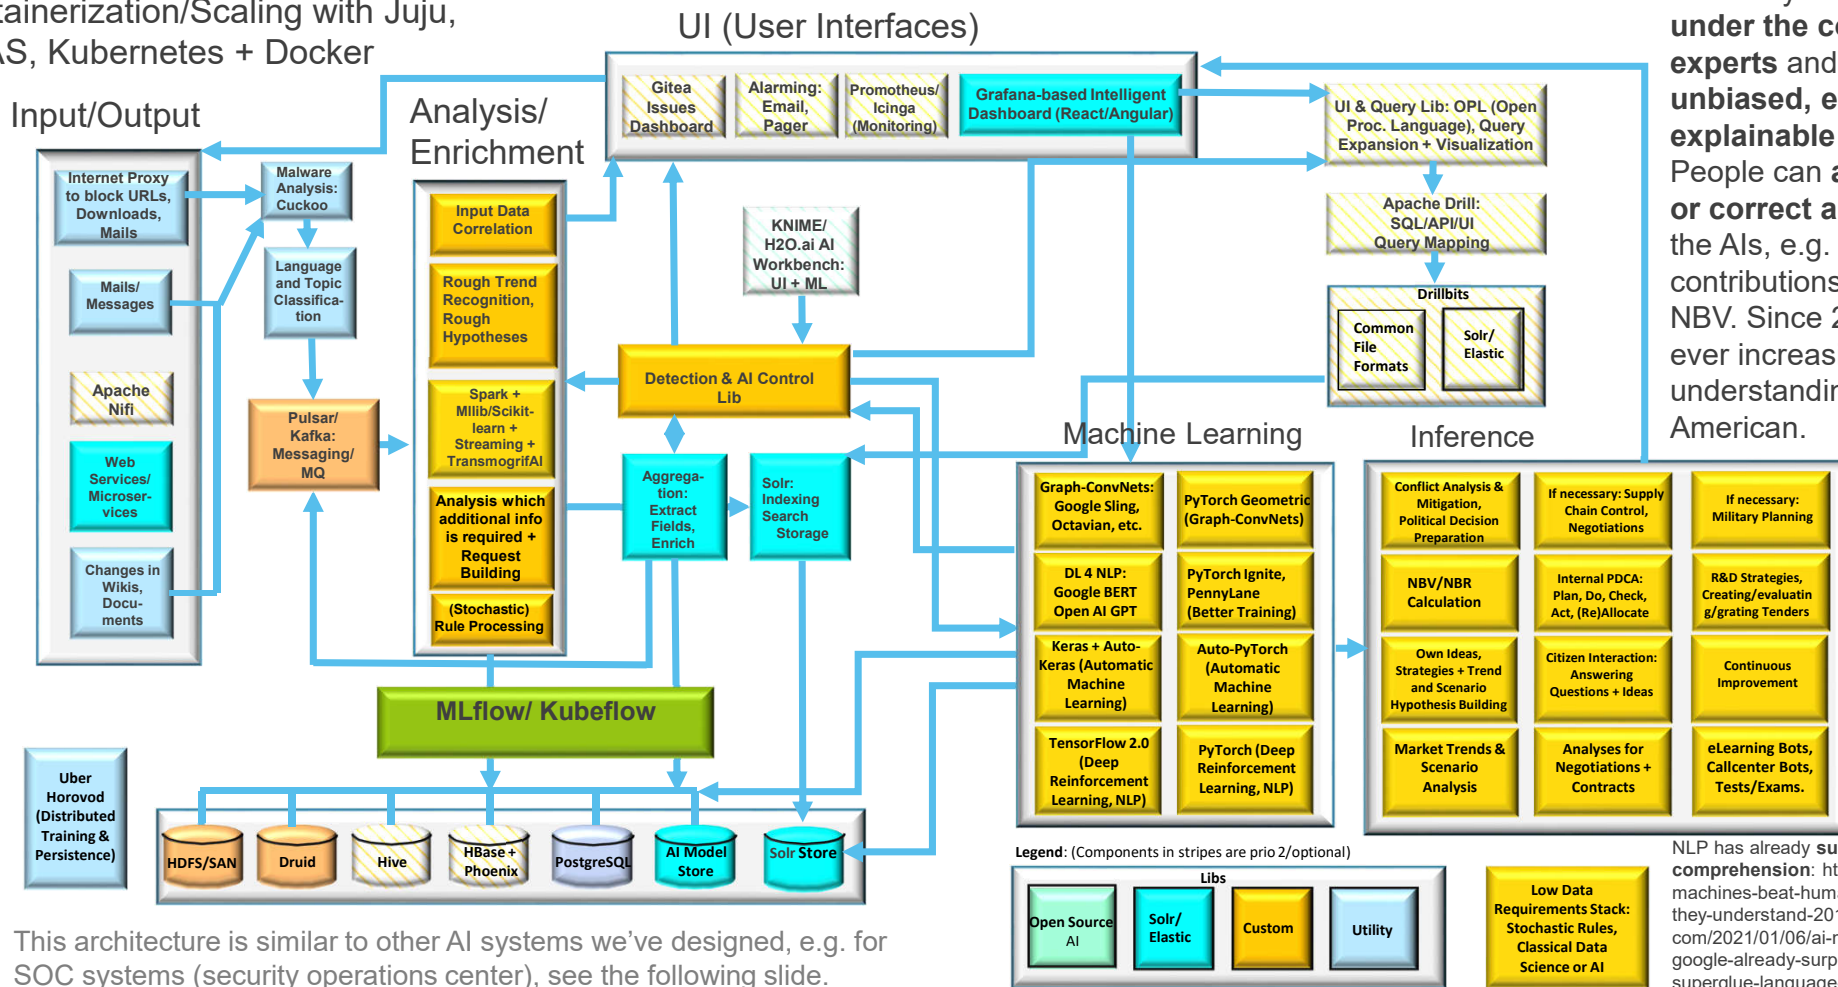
ainerization/Scaling with Juju, AS, Kubernetes + Docker

UI (User Interfaces)

under the c
experts and
unbiased, e
explainable
People can a
or correct a
the AIs, e.g.
contributions
NBV. Since 2
ever increas
understandin
American.

Input/Output

Analysis/ Enrichment

Gitea Issues Dashboard

Alarming: Email, Pager

Promotheus/ Icinga (Monitoring)

Grafana-based Intelligent Dashboard (React/Angular)

UI & Query Lib: OPL (Open Proc. Language), Query Expansion + Visualization

Apache Drill: SQL/API/UI Query Mapping

Drillbits

Common File Formats

Solr/ Elastic

Internet Proxy to block URLs, Downloads, Mails

Malware Analysis: Cuckoo

Language and Topic Classification

Mails/ Messages

Apache Nifi

Web Services/ Microservices

Changes in Wikis, Documents

Pulsar/ Kafka: Messaging/ MQ

Input Data Correlation

Rough Trend Recognition, Rough Hypotheses

Spark + Mllib/Scikit-learn + Streaming + TransmogrifAI

Analysis which additional info is required + Request Building

(Stochastic) Rule Processing

KNIME/ H2O.ai AI Workbench: UI + ML

Detection & AI Control Lib

Aggregation: Extract Fields, Enrich

Solr: Indexing Search Storage

Machine Learning

Inference

Graph-ConvNets: Google Sling, Octavian, etc.

PyTorch Geometric (Graph-ConvNets)

DL 4 NLP: Google BERT Open AI GPT

PyTorch Ignite, PennyLane (Better Training)

Keras + Auto-Keras (Automatic Machine Learning)

Auto-PyTorch (Automatic Machine Learning)

TensorFlow 2.0 (Deep Reinforcement Learning, NLP)

PyTorch (Deep Reinforcement Learning, NLP)

Conflict Analysis & Mitigation, Political Decision Preparation

If necessary: Supply Chain Control, Negotiations

If necessary: Military Planning

NBV/NBR Calculation

Internal PDCA: Plan, Do, Check, Act, (Re)Allocate

R&D Strategies, Creating/evaluating/grating Tenders

Own Ideas, Strategies + Trend and Scenario Hypothesis Building

Citizen Interaction: Answering Questions + Ideas

Continuous Improvement

Market Trends & Scenario Analysis

Analyses for Negotiations + Contracts

eLearning Bots, Callcenter Bots, Tests/Exams.

MLflow/ Kubeflow

Uber Horovod (Distributed Training & Persistence)

HDFS/SAN

Druid

Hive

HBase + Phoenix

PostgreSQL

AI Model Store

Solr Store

Legend: (Components in stripes are prio 2/optional)

Libs

Open Source AI

Solr/ Elastic

Custom

Utility

Low Data Requirements Stack: Stochastic Rules, Classical Data Science or AI

NLP has already su
comprehension: ht
machines-beat-hum
they-understand-20
com/2021/01/06/ai-
google-already-surp
superglue-language

This architecture is similar to other AI systems we’ve designed, e.g. for SOC systems (security operations center), see the following slide.